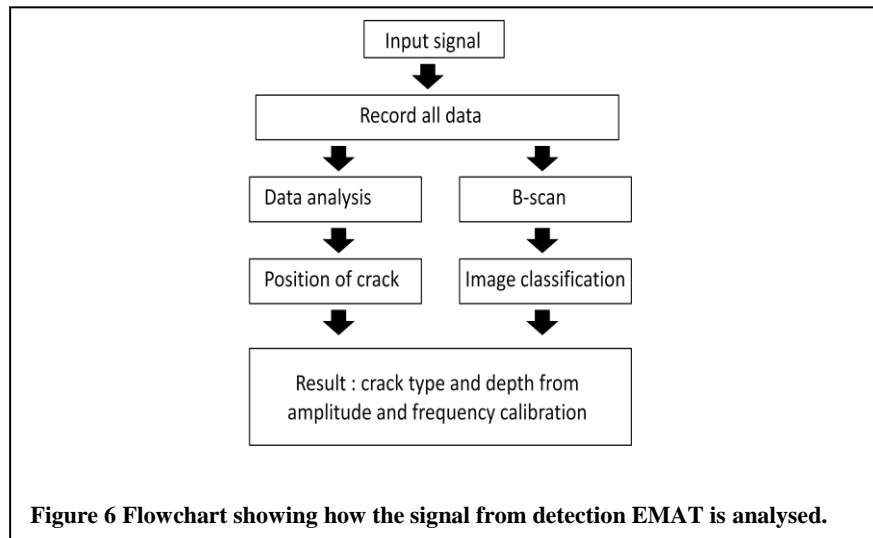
Input signal

Record all data

Data analysis

B-scan

Position of crack

Image classification

Result : crack type and depth from amplitude and frequency calibration

Figure 6 Flowchart showing how the signal from detection EMAT is analysed.